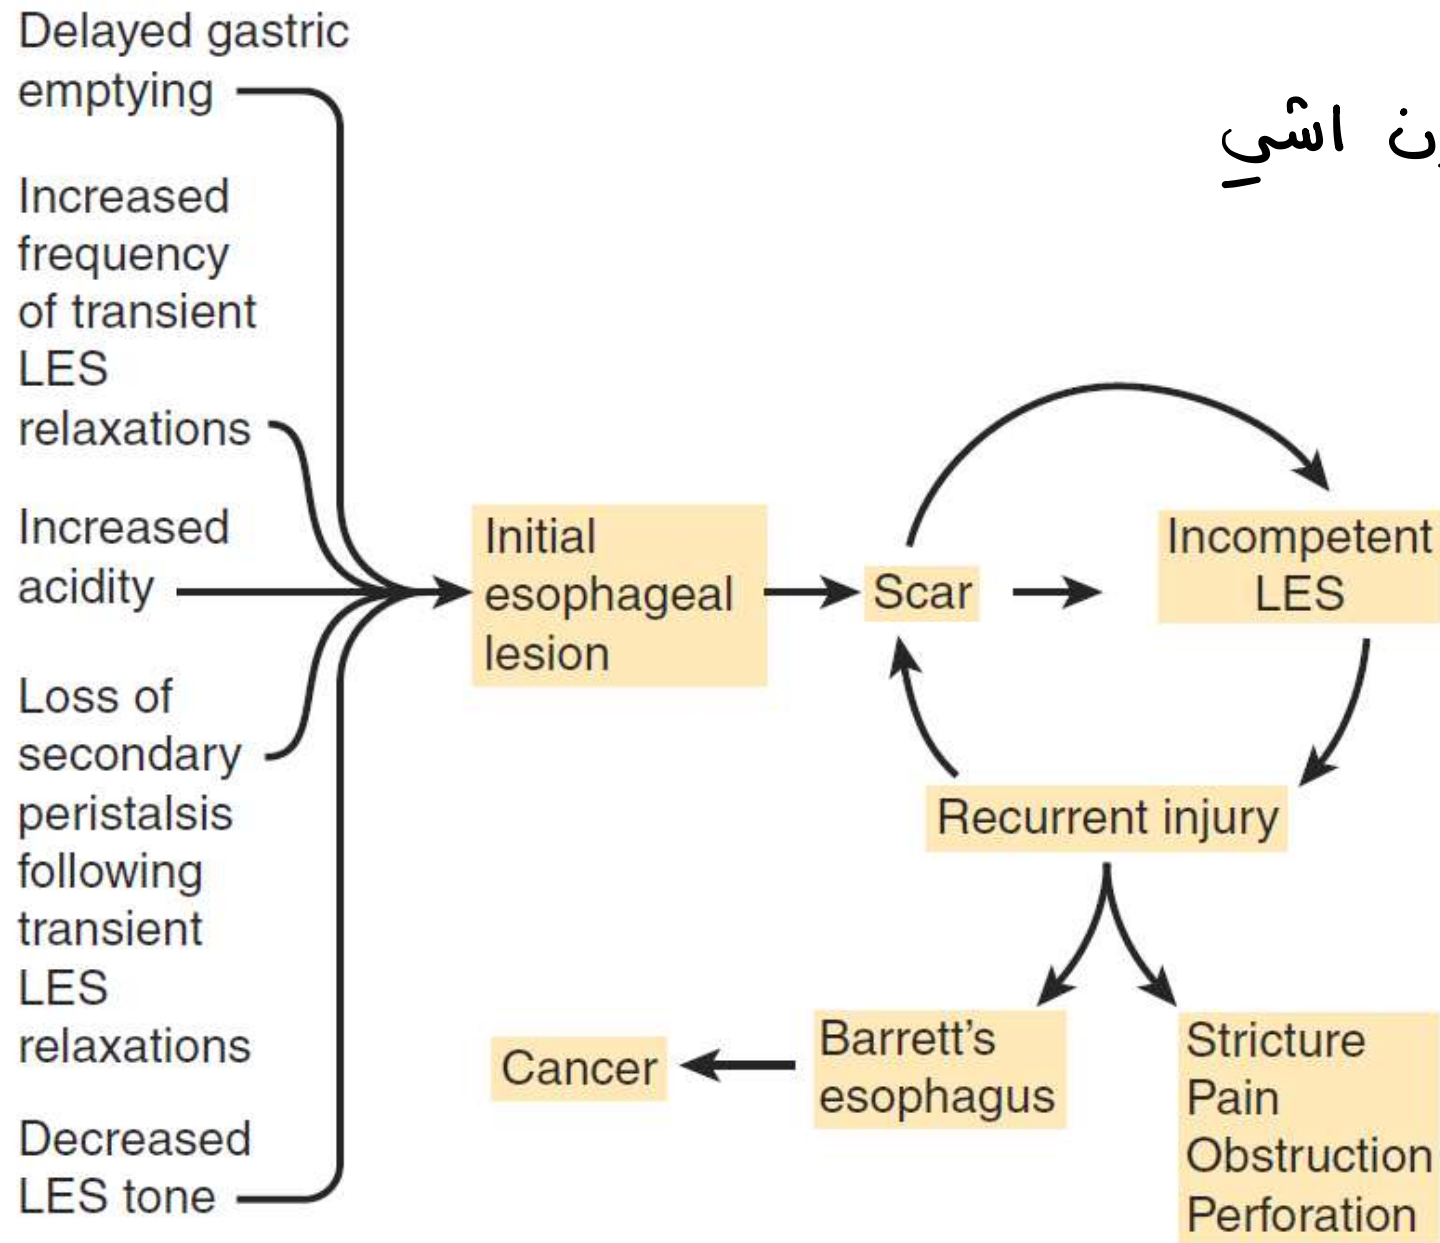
Delayed gastric emptying

Increased frequency of transient LES relaxations

Increased acidity

Loss of secondary peristalsis following transient LES relaxations

Decreased LES tone

ن اشيِ

Initial esophageal lesion

Scar

Incompetent LES

Recurrent injury

Cancer

Barrett's esophagus

Stricture
Pain
Obstruction
Perforation